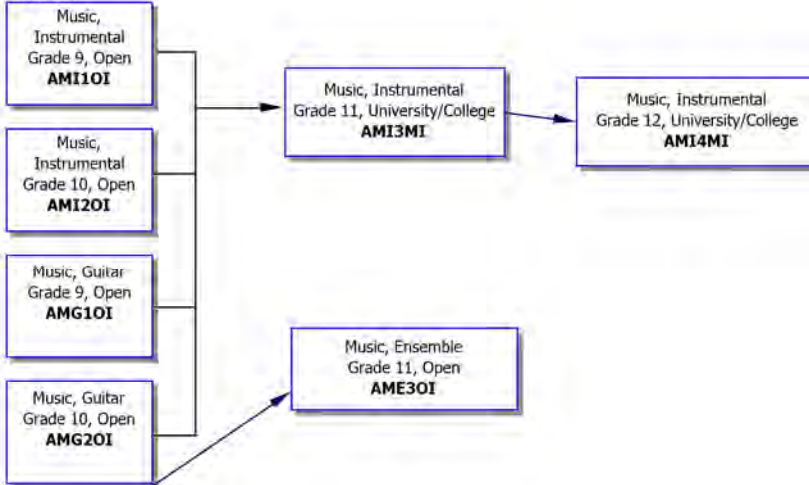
Music, Instrumental Grade 9, Open
**AMI1OI**

Music, Instrumental Grade 10, Open
**AMI2OI**

Music, Guitar Grade 9, Open
**AMG1OI**

Music, Guitar Grade 10, Open
**AMG2OI**

Music, Instrumental Grade 11, University/College
**AMI3MI**

Music, Instrumental Grade 12, University/College
**AMI4MI**

Music, Ensemble Grade 11, Open
**AME3OI**